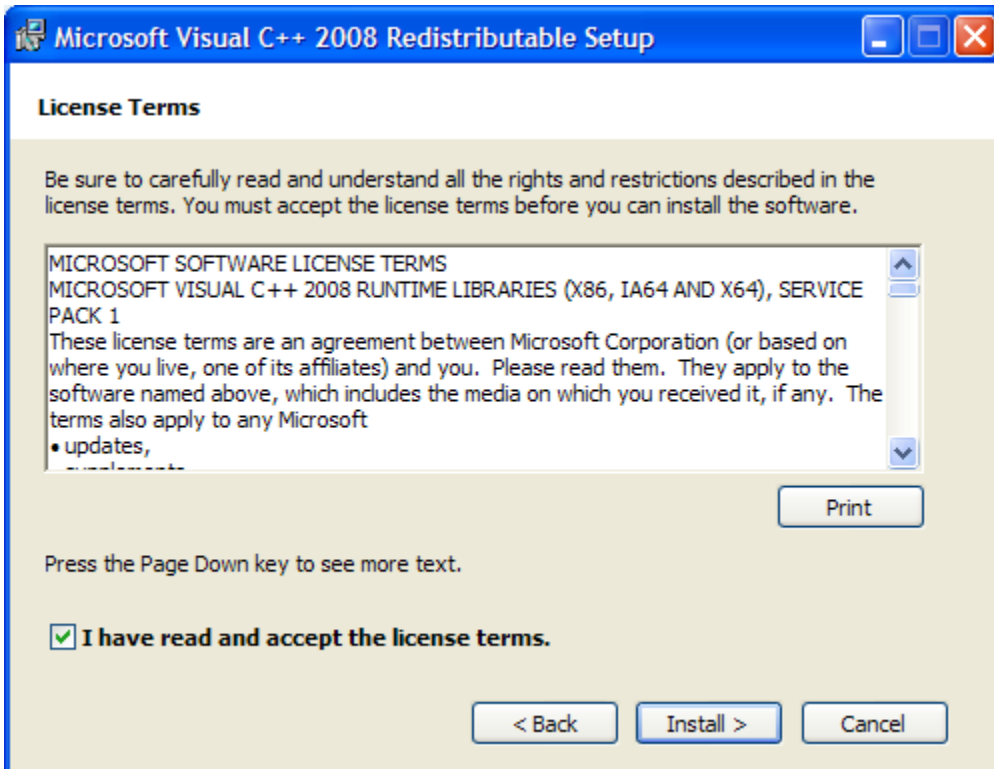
Microsoft Visual C++ 2008 Redistributable Setup

License Terms

Be sure to carefully read and understand all the rights and restrictions described in the license terms. You must accept the license terms before you can install the software.

MICROSOFT SOFTWARE LICENSE TERMS
MICROSOFT VISUAL C++ 2008 RUNTIME LIBRARIES (X86, IA64 AND X64), SERVICE PACK 1
These license terms are an agreement between Microsoft Corporation (or based on where you live, one of its affiliates) and you. Please read them. They apply to the software named above, which includes the media on which you received it, if any. The terms also apply to any Microsoft
• updates,
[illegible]

Print

Press the Page Down key to see more text.

I have read and accept the license terms.

< Back

Install >

Cancel